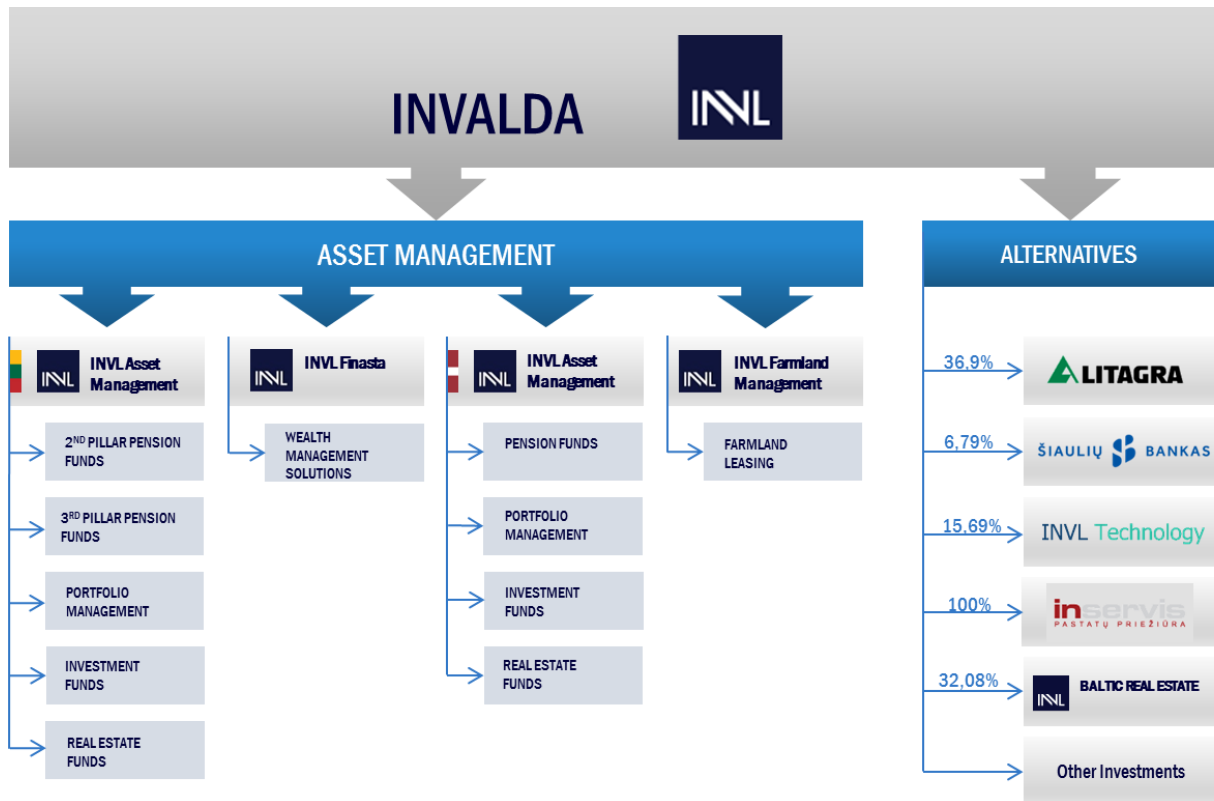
INVALDA

INVL

ASSET MANAGEMENT

ALTERNATIVES

INVL INVL Asset Management

$2^{ND}$ PILLAR PENSION FUNDS

$3^{RD}$ PILLAR PENSION FUNDS

PORTFOLIO MANAGEMENT

INVESTMENT FUNDS

REAL ESTATE FUNDS

INVL INVL Finasta

WEALTH MANAGEMENT SOLUTIONS

INVL INVL Asset Management

PENSION FUNDS

PORTFOLIO MANAGEMENT

INVESTMENT FUNDS

REAL ESTATE FUNDS

INVL INVL Farmland Management

FARMLAND LEASING

36,9% LITAGRA

6,79% ŠIAULIŲ BANKAS

15,69% INVL Technology

100% inservis PASTATŲ PRIEŽIŪRA

32,08% INVL BALTIC REAL ESTATE

Other Investments